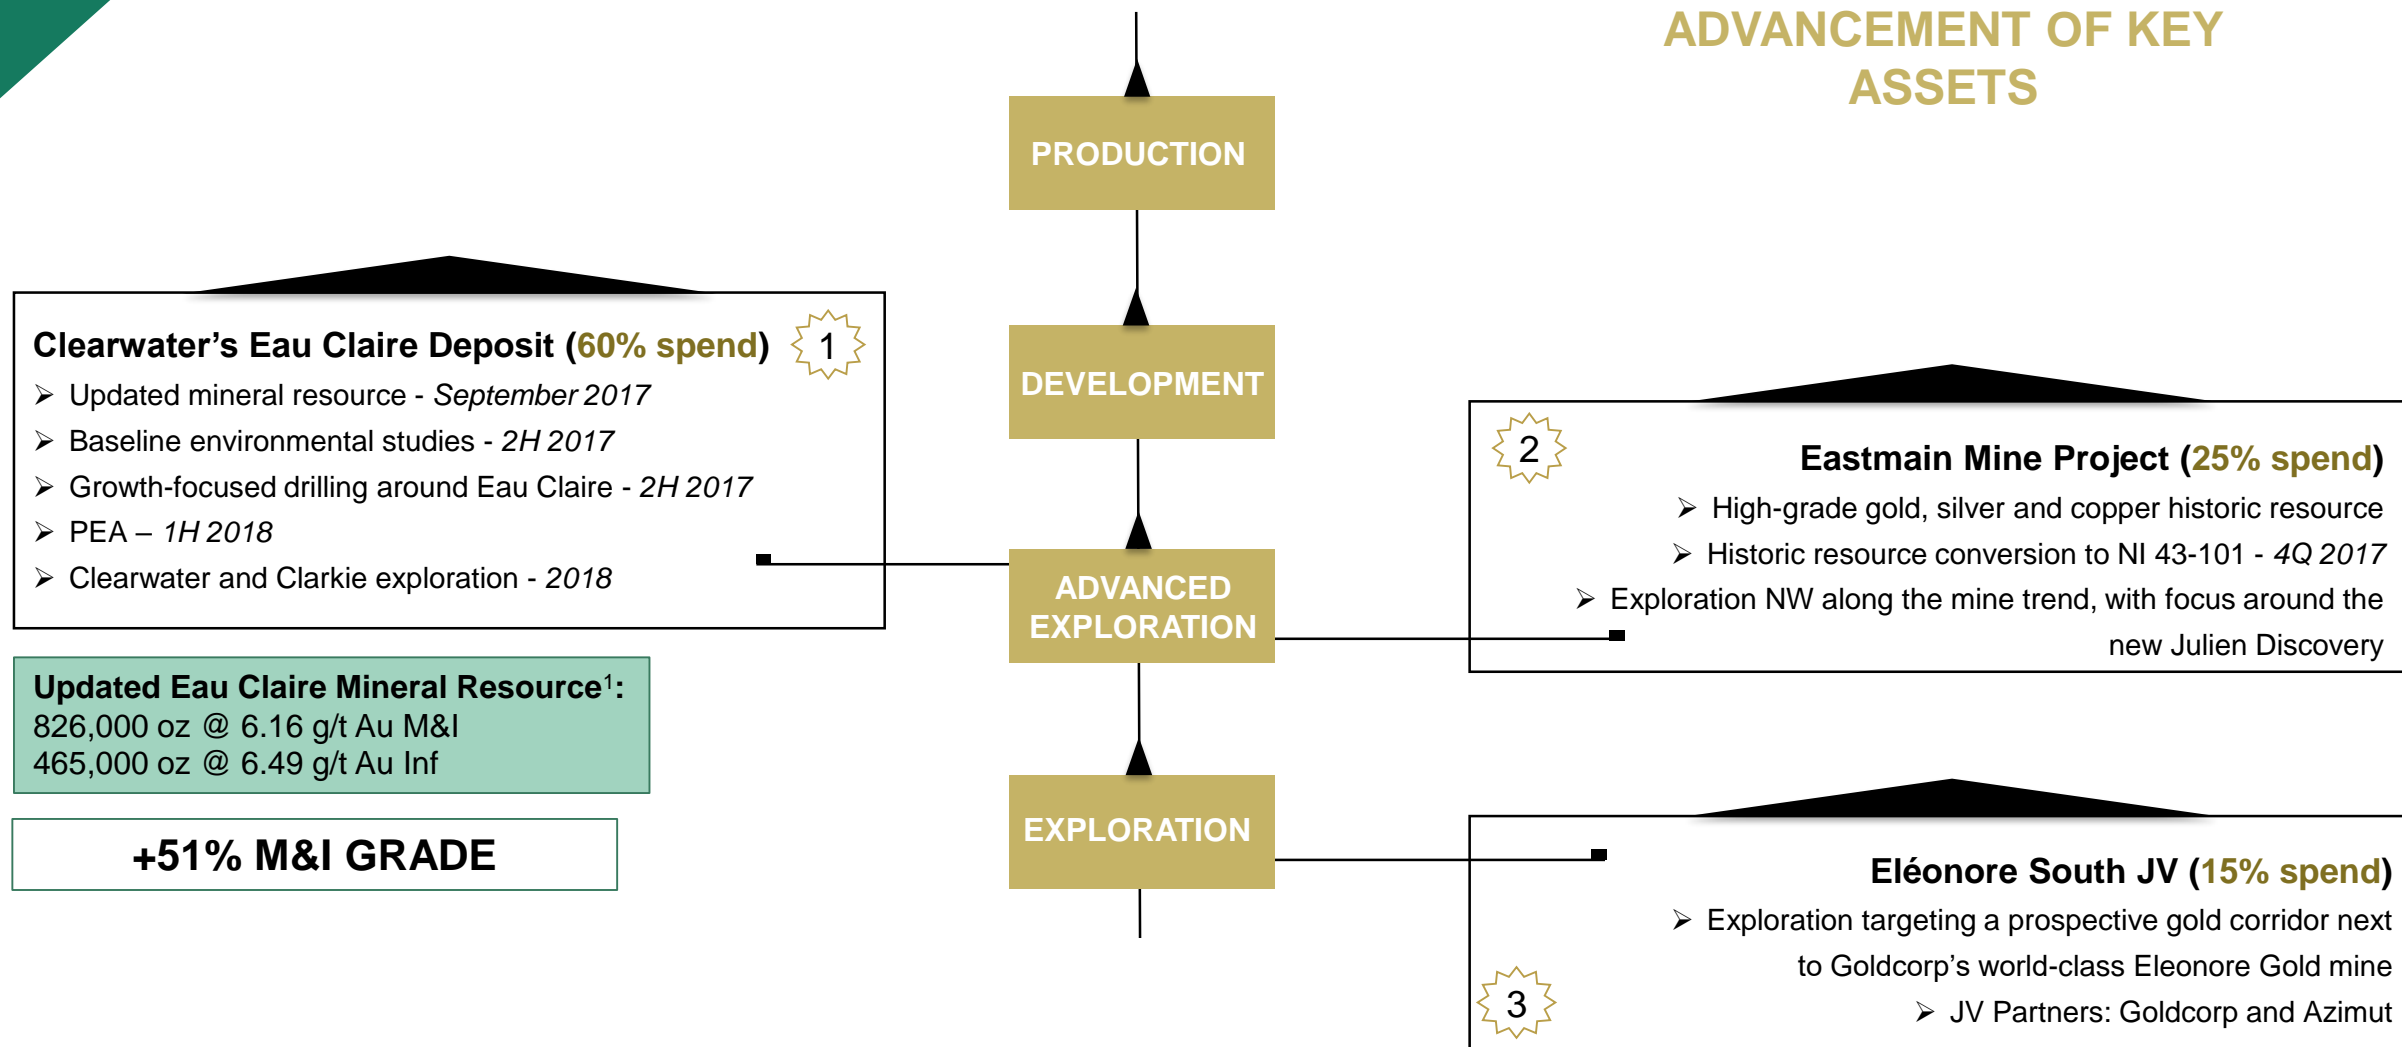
ADVANCEMENT OF KEY ASSETS

PRODUCTION

DEVELOPMENT

ADVANCED EXPLORATION

EXPLORATION

Clearwater's Eau Claire Deposit (60% spend) 1
➢ Updated mineral resource - *September 2017*
➢ Baseline environmental studies - *2H 2017*
➢ Growth-focused drilling around Eau Claire - *2H 2017*
➢ PEA – *1H 2018*
➢ Clearwater and Clarkie exploration - *2018*

Updated Eau Claire Mineral Resource$^1$:
826,000 oz @ 6.16 g/t Au M&I
465,000 oz @ 6.49 g/t Au Inf

+51% M&I GRADE

2
Eastmain Mine Project (25% spend)
➢ High-grade gold, silver and copper historic resource
➢ Historic resource conversion to NI 43-101 - *4Q 2017*
➢ Exploration NW along the mine trend, with focus around the new Julien Discovery

Eléonore South JV (15% spend)
➢ Exploration targeting a prospective gold corridor next to Goldcorp's world-class Eleonore Gold mine
➢ JV Partners: Goldcorp and Azimut
3